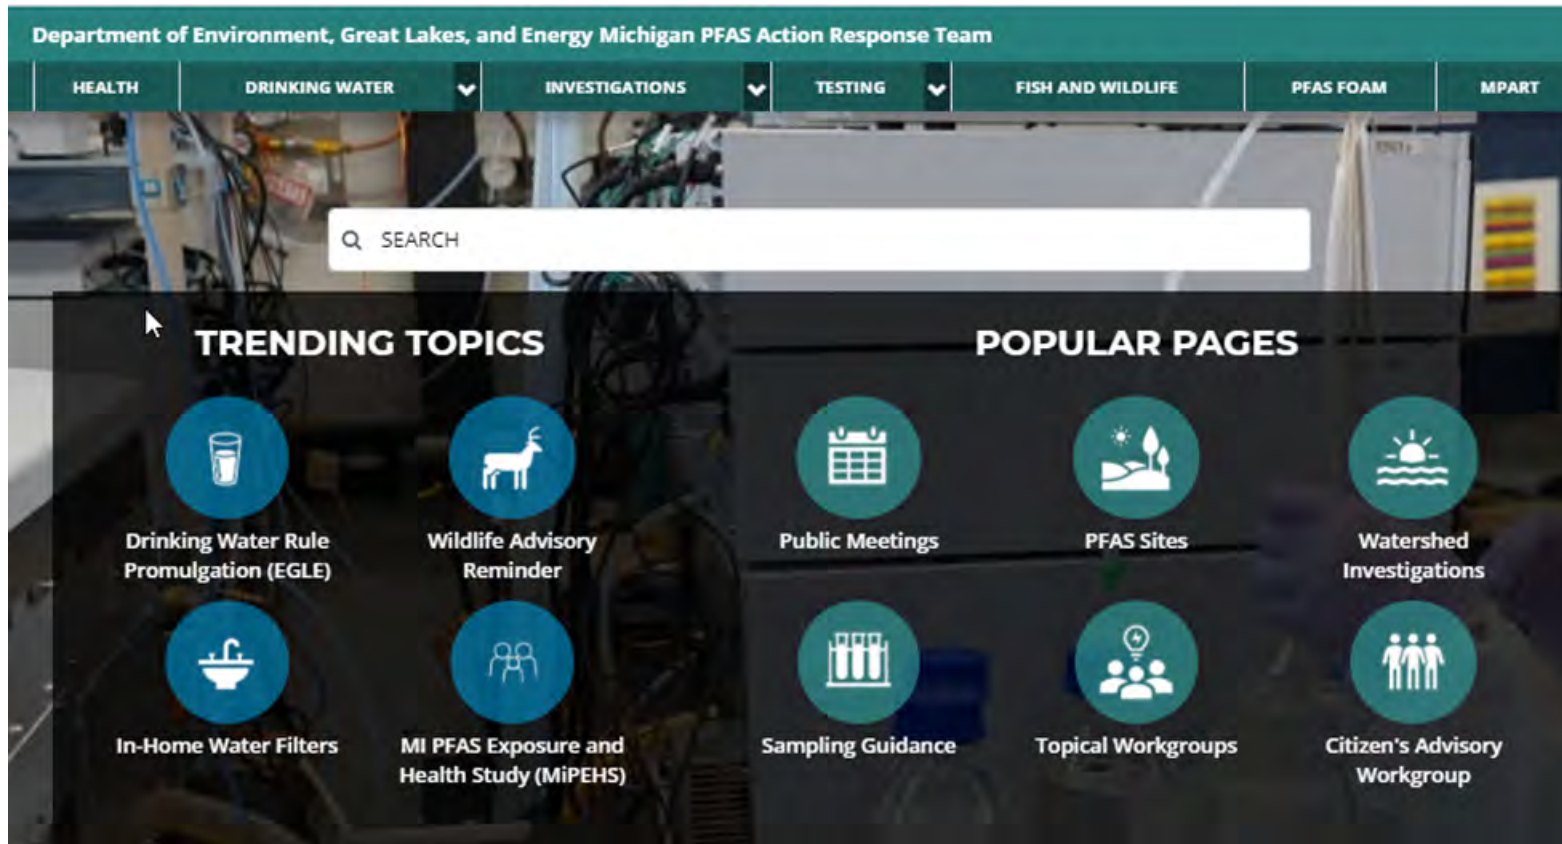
Department of Environment, Great Lakes, and Energy Michigan PFAS Action Response Team

HEALTH | DRINKING WATER | INVESTIGATIONS | TESTING | FISH AND WILDLIFE | PFAS FOAM | MPART

SEARCH

TRENDING TOPICS

Drinking Water Rule Promulgation (EGLE)

Wildlife Advisory Reminder

In-Home Water Filters

MI PFAS Exposure and Health Study (MiPEHS)

POPULAR PAGES

Public Meetings

PFAS Sites

Watershed Investigations

Sampling Guidance

Topical Workgroups

Citizen's Advisory Workgroup